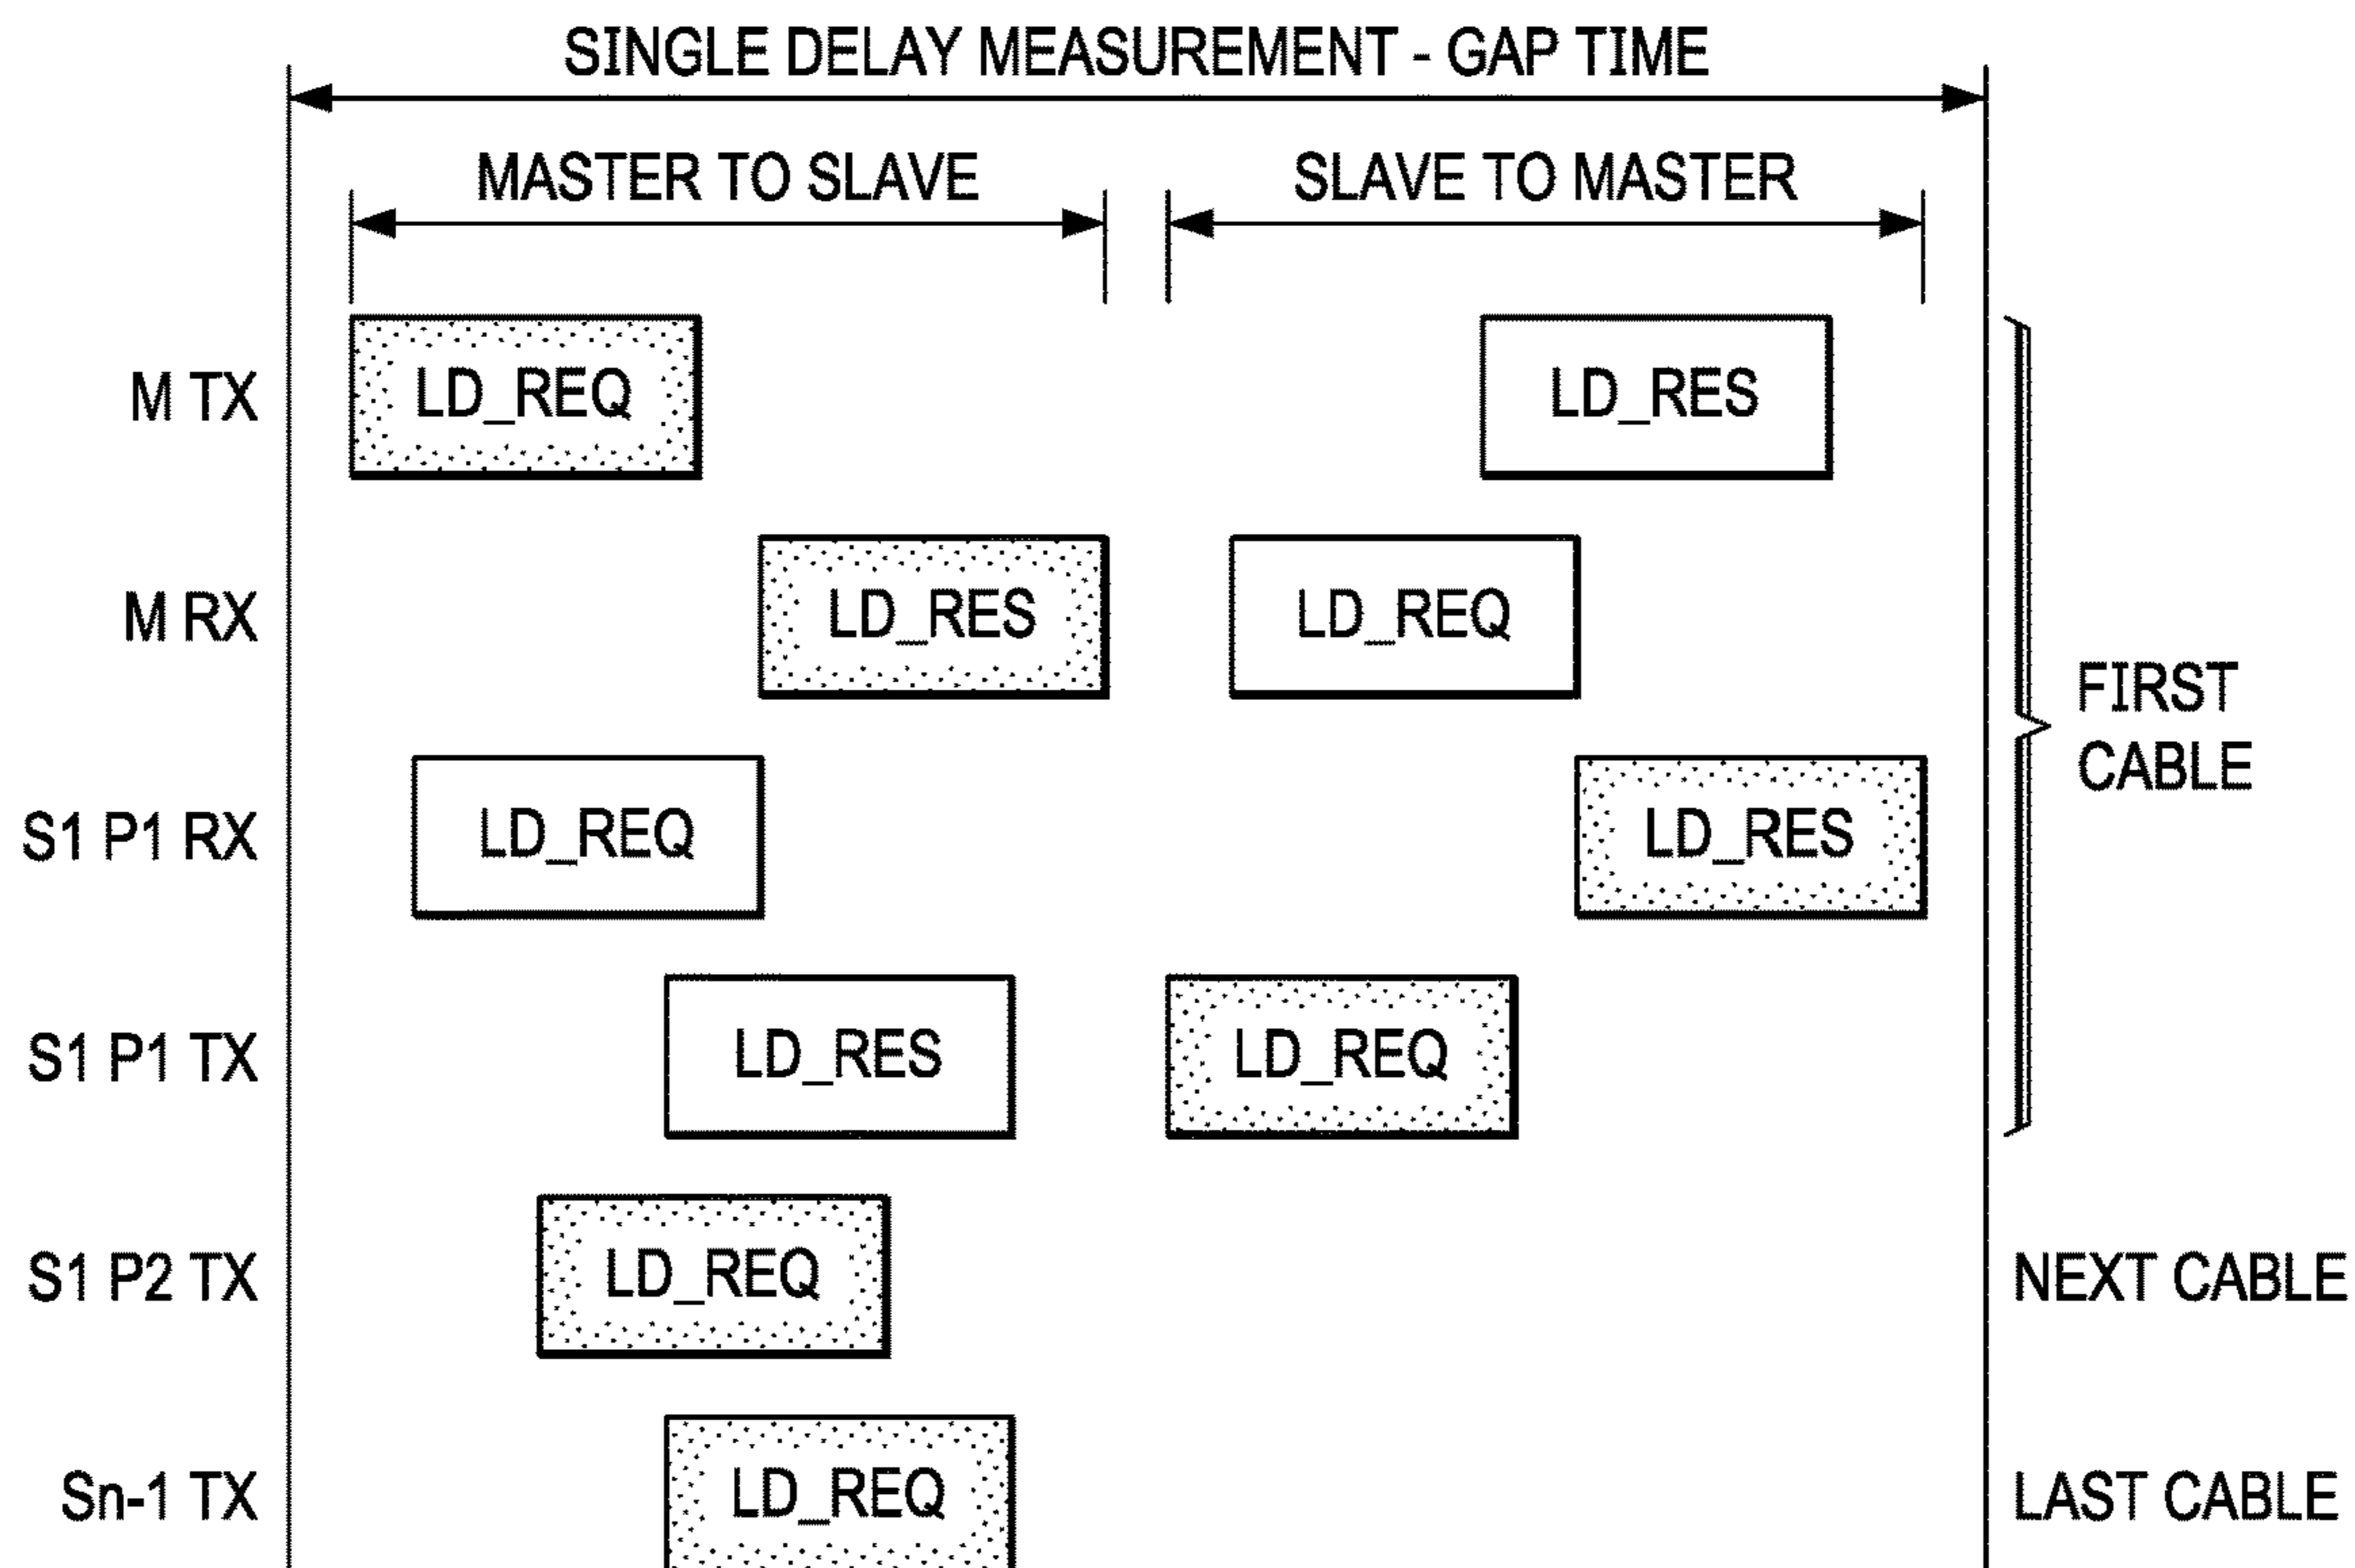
SINGLE DELAY MEASUREMENT - GAP TIME

MASTER TO SLAVE

SLAVE TO MASTER

M TX

LD_REQ

LD_RES

M RX

LD_RES

LD_REQ

S1 P1 RX

LD_REQ

LD_RES

S1 P1 TX

LD_RES

LD_REQ

FIRST CABLE

S1 P2 TX

LD_REQ

NEXT CABLE

Sn-1 TX

LD_REQ

LAST CABLE